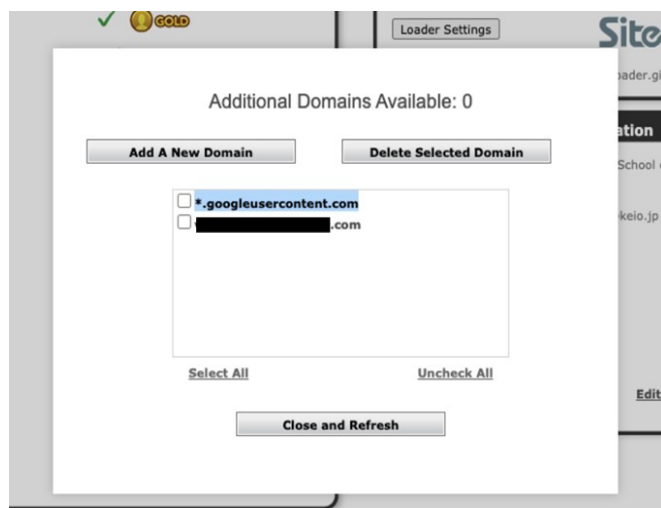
GOLD

Loader Settings

Site

oader.gi

ation

School

keio.jp

Edit

Additional Domains Available: 0

Add A New Domain

Delete Selected Domain

*.googleusercontent.com

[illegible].com

Select All

Uncheck All

Close and Refresh